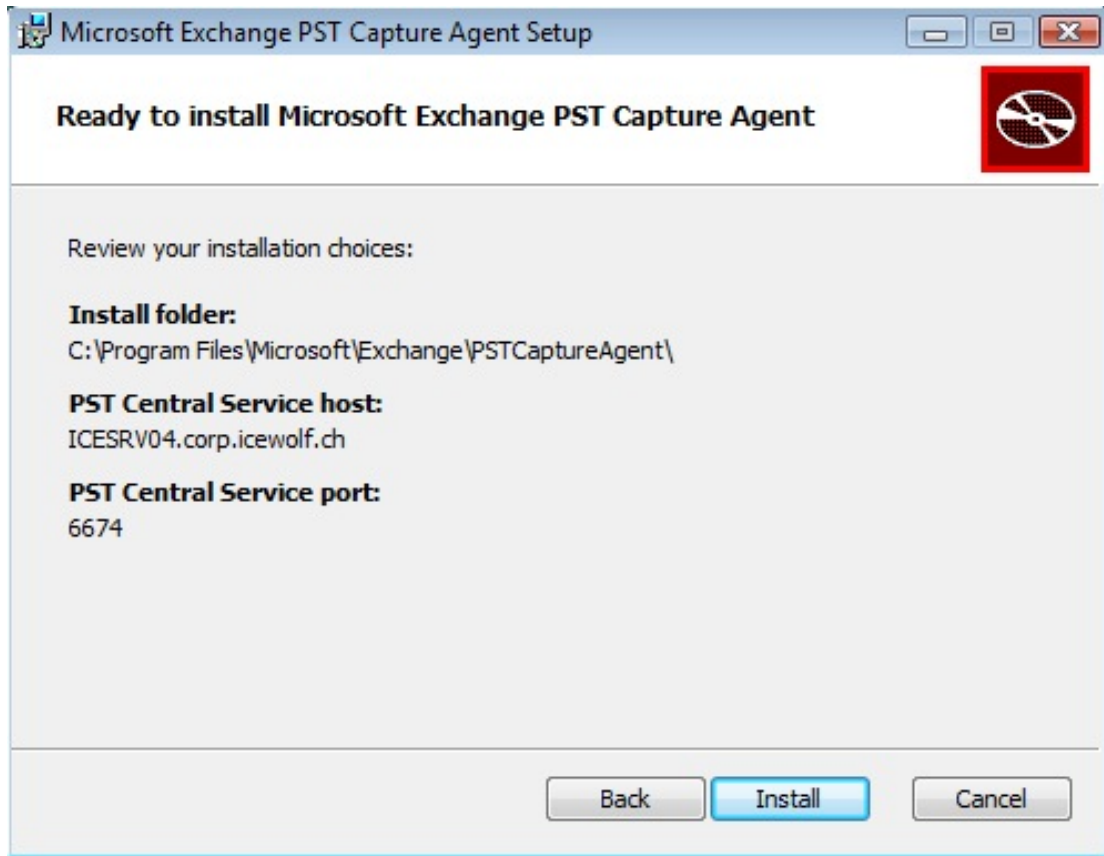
Microsoft Exchange PST Capture Agent Setup

Ready to install Microsoft Exchange PST Capture Agent

Review your installation choices:

Install folder:
C:\Program Files\Microsoft\Exchange\PSTCaptureAgent\

PST Central Service host:
ICESRV04.corp.icewolf.ch

PST Central Service port:
6674

Back Install Cancel